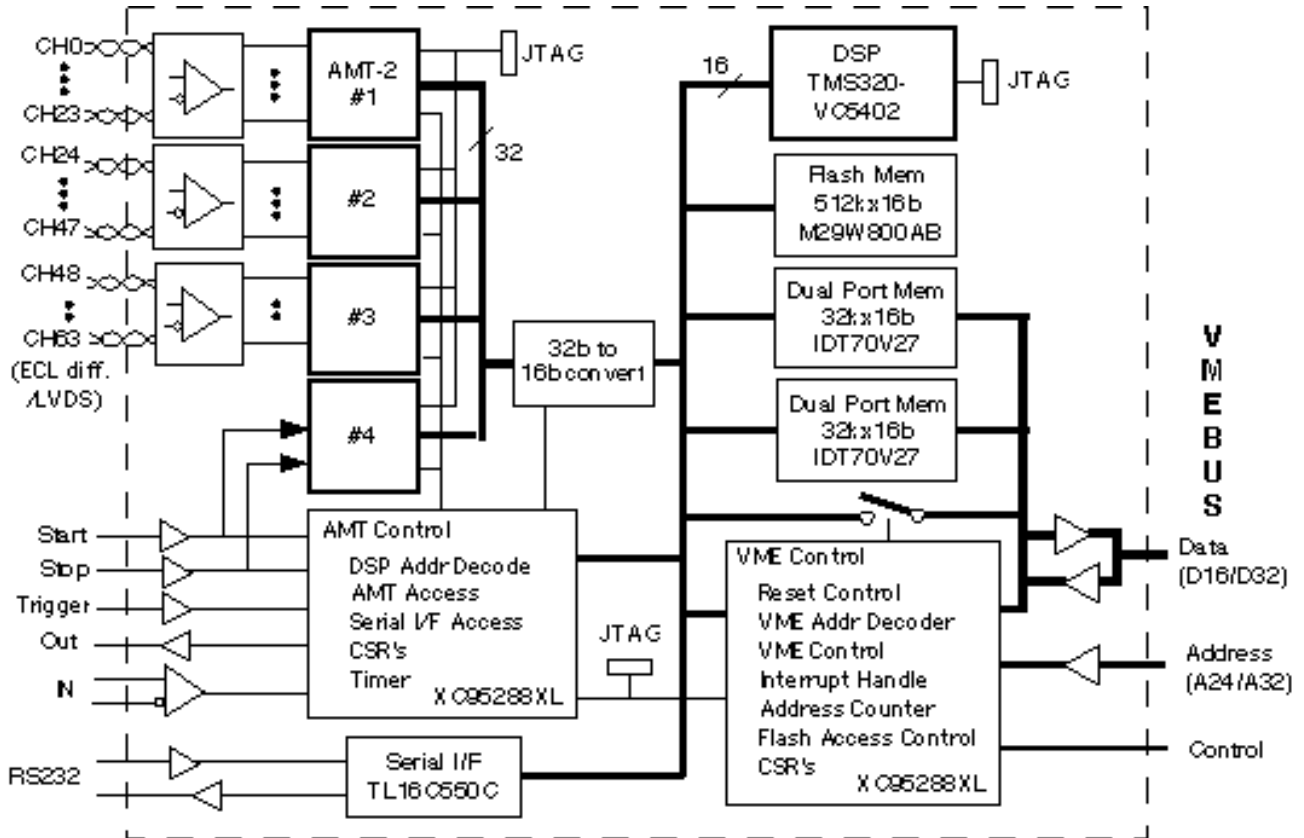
CH0
CH23
CH24
CH47
CH48
CH63
(ECL diff. /LVDS)

AMT-2 #1
#2
#3
#4

JTAG
32
16

DSP TMS320-VC5402
JTAG

Flash Mem 512kx16b M29W800AB

Dual Port Mem 32kx16b IDT70V27

Dual Port Mem 32kx16b IDT70V27

32b to 16b convert

V
M
E
B
U
S

Start
Stop
Trigger
Out
IN

AMT Control
DSP Addr Decode
AMT Access
Serial I/F Access
CSR's
Timer
XC95288XL

JTAG

VME Control
Reset Control
VME Addr Decoder
VME Control
Interrupt Handle
Address Counter
Flash Access Control
CSR's
XC95288XL

Data (D16/D32)
Address (A24/A32)
Control

RS232
Serial I/F TL16C550C